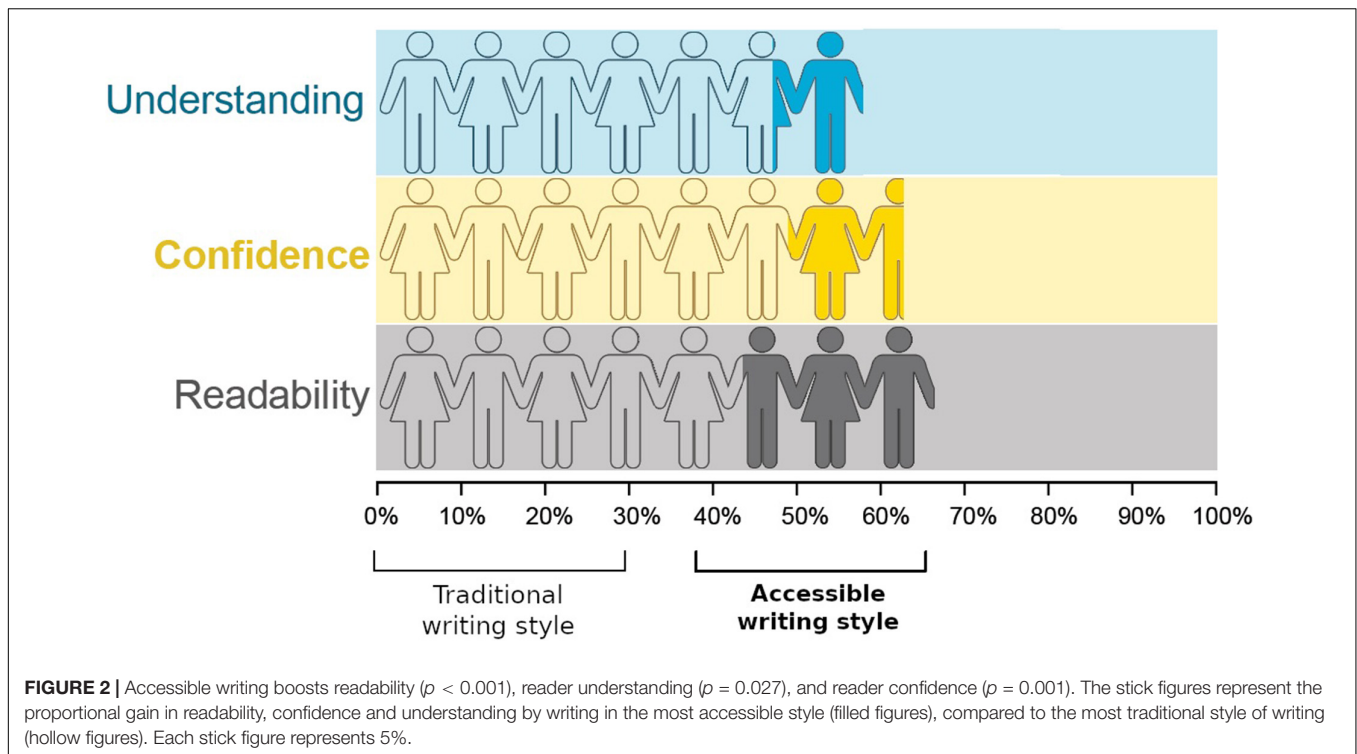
Understanding

Confidence

Readability

0% 10% 20% 30% 40% 50% 60% 70% 80% 90% 100%

Traditional writing style

Accessible writing style

**FIGURE 2 |** Accessible writing boosts readability ($p < 0.001$), reader understanding ($p = 0.027$), and reader confidence ($p = 0.001$). The stick figures represent the proportional gain in readability, confidence and understanding by writing in the most accessible style (filled figures), compared to the most traditional style of writing (hollow figures). Each stick figure represents 5%.